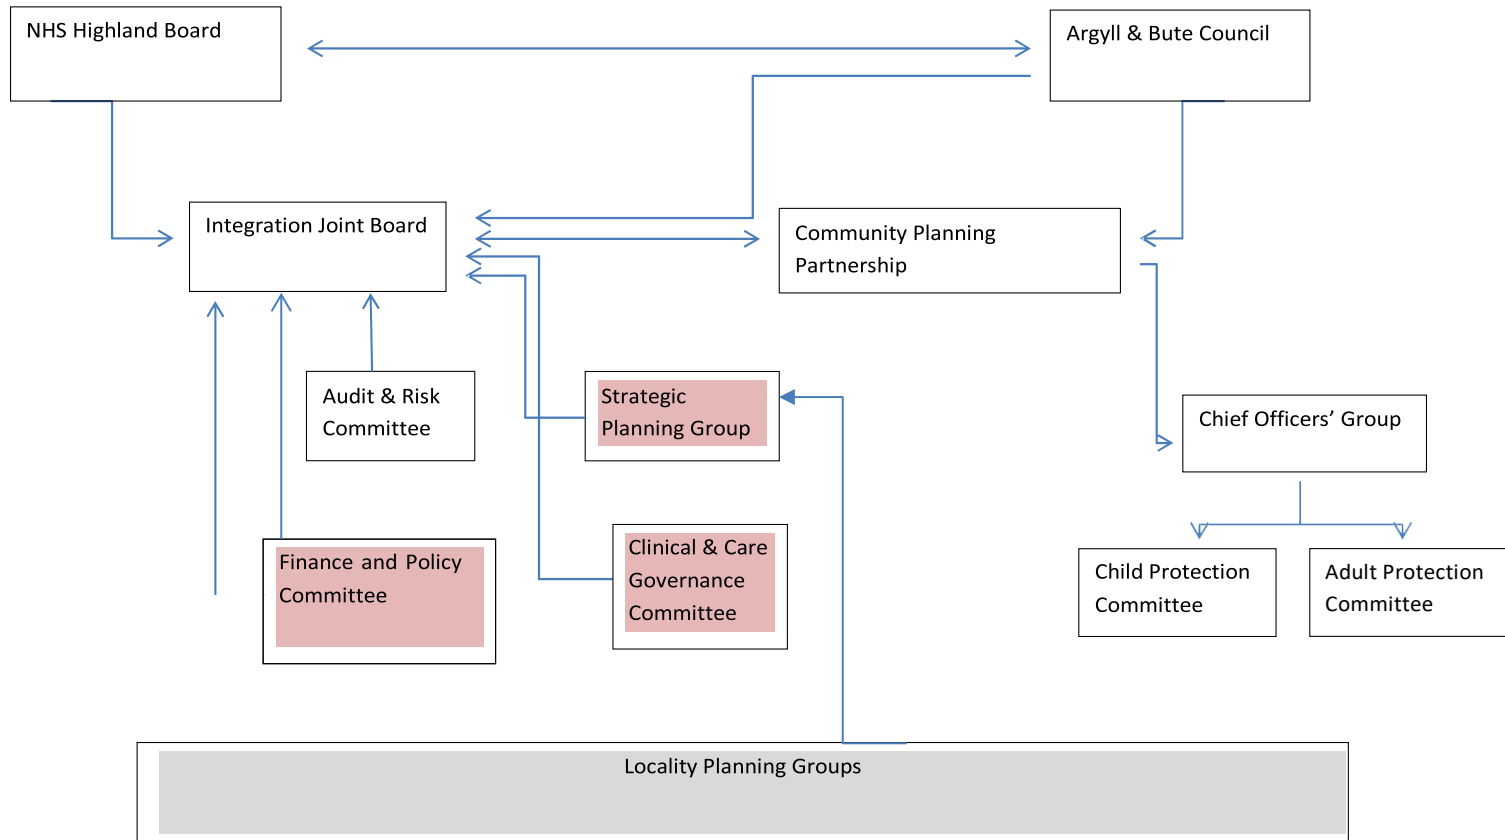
NHS Highland Board

Argyll & Bute Council

Integration Joint Board

Community Planning Partnership

Audit & Risk Committee

Strategic Planning Group

Chief Officers' Group

Clinical & Care Governance Committee

Finance and Policy Committee

Child Protection Committee

Adult Protection Committee

Locality Planning Groups